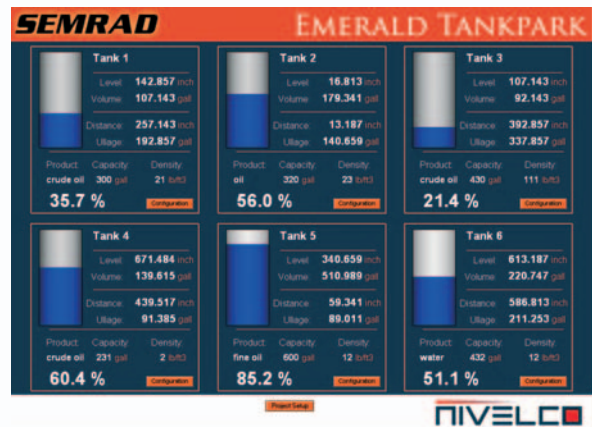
SEMRAD
Emerald Tankpark

Tank 1
Level 142.857 inch
Volume 107.143 gall
Distance 257.143 inch
Ullage 192.857 gall
Product: crude oil
Capacity: 300 gall
Density: 21 lb/ft3
35.7 %
Configuration

Tank 2
Level 16.813 inch
Volume 179.341 gall
Distance 13.187 inch
Ullage 140.659 gall
Product: oil
Capacity: 320 gall
Density: 23 lb/ft3
56.0 %
Configuration

Tank 3
Level 107.143 inch
Volume 92.143 gall
Distance 392.857 inch
Ullage 337.857 gall
Product: crude oil
Capacity: 430 gall
Density: 111 lb/ft3
21.4 %
Configuration

Tank 4
Level 671.484 inch
Volume 139.615 gall
Distance 439.517 inch
Ullage 91.385 gall
Product: crude oil
Capacity: 231 gall
Density: 2 lb/ft3
60.4 %
Configuration

Tank 5
Level 340.659 inch
Volume 510.989 gall
Distance 59.341 inch
Ullage 89.011 gall
Product: fine oil
Capacity: 600 gall
Density: 12 lb/ft3
85.2 %
Configuration

Tank 6
Level 613.187 inch
Volume 220.747 gall
Distance 586.813 inch
Ullage 211.253 gall
Product: water
Capacity: 432 gall
Density: 12 lb/ft3
51.1 %
Configuration

Project Setup

NIVELCO